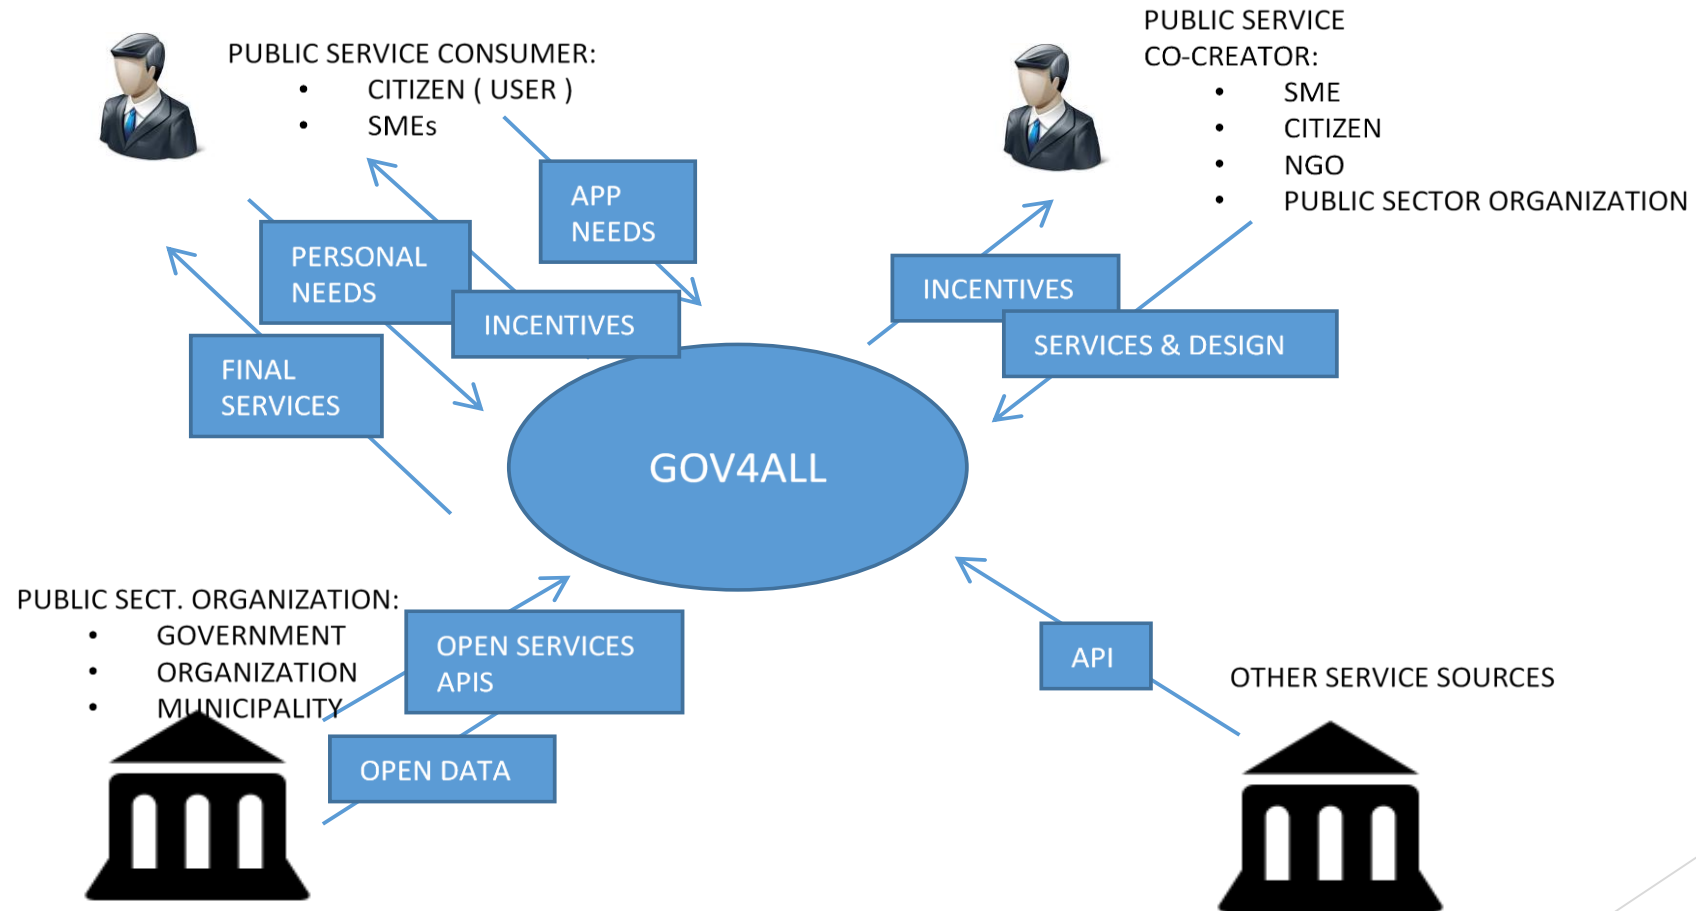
PUBLIC SERVICE CONSUMER:
- CITIZEN ( USER )
- SMEs

PUBLIC SERVICE CO-CREATOR:
- SME
- CITIZEN
- NGO
- PUBLIC SECTOR ORGANIZATION

APP NEEDS

PERSONAL NEEDS

INCENTIVES

FINAL SERVICES

INCENTIVES

SERVICES & DESIGN

GOV4ALL

PUBLIC SECT. ORGANIZATION:
- GOVERNMENT
- ORGANIZATION
- MUNICIPALITY

OPEN SERVICES APIS

OPEN DATA

API

OTHER SERVICE SOURCES